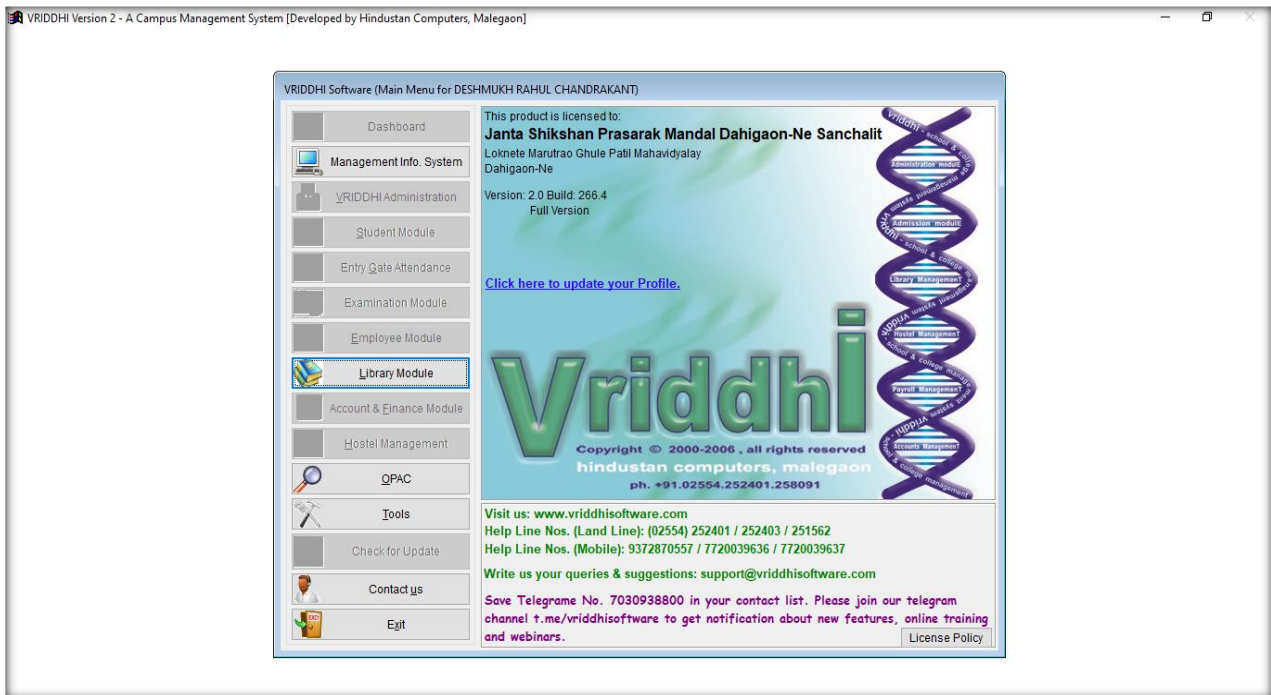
VRIDDHI Version 2 - A Campus Management System [Developed by Hindustan Computers, Malegaon]

VRIDDHI Software (Main Menu for DESHMUKH RAHUL CHANDRAKANT)

Dashboard
Management Info. System
VRIDDHI Administration
Student Module
Entry Gate Attendance
Examination Module
Employee Module
Library Module
Account & Finance Module
Hostel Management
OPAC
Tools
Check for Update
Contact us
Exit

This product is licensed to:
Janta Shikshan Prasarak Mandal Dahigaon-Ne Sanchalit
Loknete Marutrao Ghule Patil Mahavidyalay
Dahigaon-Ne

Version: 2.0 Build: 266.4
Full Version

Click here to update your Profile.

Vriddhi
Copyright © 2000-2006 , all rights reserved
hindustan computers, malegaon
ph. +91.02554.252401.258091

vriddhi - school & college management system
Administration module
Admission module
Library Management
Hostel Management
Payroll Management
Accounts Management

Visit us: www.vriddhisoftware.com
Help Line Nos. (Land Line): (02554) 252401 / 252403 / 251562
Help Line Nos. (Mobile): 9372870557 / 7720039636 / 7720039637

Write us your queries & suggestions: support@vriddhisoftware.com

Save Telegrame No. 7030938800 in your contact list. Please join our telegram channel t.me/vriddhisoftware to get notification about new features, online training and webinars.

License Policy